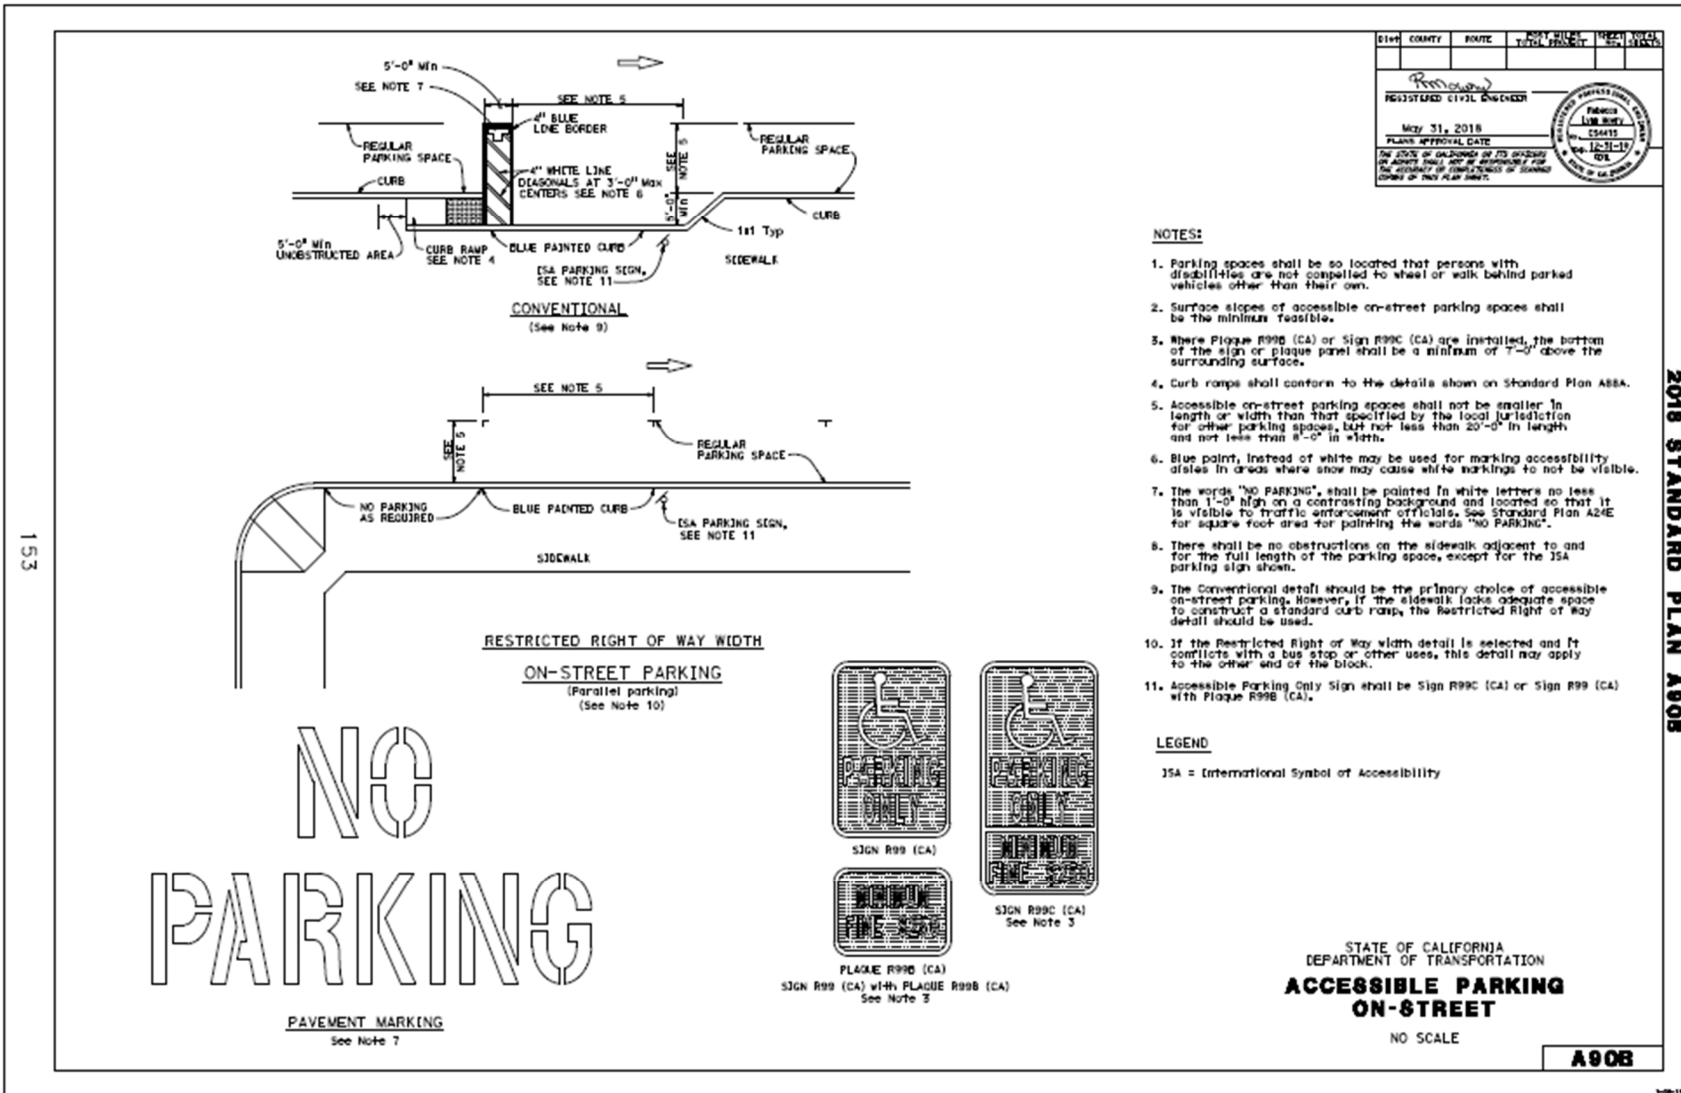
| Dist | COUNTY | ROUTE | POST MILES TOTAL PROJECT | SHEET No. | TOTAL SHEETS |
|---|---|---|---|---|---|
| | | | | | |

REGISTERED CIVIL ENGINEER

May 31, 2018
PLANS APPROVAL DATE

THE STATE OF CALIFORNIA OR ITS OFFICERS OR AGENTS SHALL NOT BE RESPONSIBLE FOR THE ACCURACY OR COMPLETENESS OF SCANNED COPIES OF THIS PLAN SHEET.

REGISTERED PROFESSIONAL ENGINEER Rebecca Lynn Avery C54415 Exp. 12-31-19 CIVIL STATE OF CALIFORNIA

5'-0" Min
SEE NOTE 7
SEE NOTE 5
4" BLUE LINE BORDER
REGULAR PARKING SPACE
REGULAR PARKING SPACE
SEE NOTE 5
4" WHITE LINE DIAGONALS AT 3'-0" Max CENTERS SEE NOTE 6
CURB
5'-0" Min
CURB
1:1 Typ
5'-0" Min UNOBSTRUCTED AREA
CURB RAMP SEE NOTE 4
BLUE PAINTED CURB
ISA PARKING SIGN, SEE NOTE 11
SIDEWALK

CONVENTIONAL
(See Note 9)

SEE NOTE 5
SEE NOTE 5
REGULAR PARKING SPACE
NO PARKING AS REQUIRED
BLUE PAINTED CURB
ISA PARKING SIGN, SEE NOTE 11
SIDEWALK

RESTRICTED RIGHT OF WAY WIDTH

ON-STREET PARKING
(Parallel parking)
(See Note 10)

NO PARKING

PAVEMENT MARKING
See Note 7

PARKING ONLY
SIGN R99 (CA)

PARKING ONLY MINIMUM FINE $250
SIGN R99C (CA)
See Note 3

MINIMUM FINE $250
PLAQUE R99B (CA)
SIGN R99 (CA) with PLAQUE R99B (CA)
See Note 3

NOTES:

1. Parking spaces shall be so located that persons with disabilities are not compelled to wheel or walk behind parked vehicles other than their own.

2. Surface slopes of accessible on-street parking spaces shall be the minimum feasible.

3. Where Plaque R99B (CA) or Sign R99C (CA) are installed, the bottom of the sign or plaque panel shall be a minimum of 7'-0" above the surrounding surface.

4. Curb ramps shall conform to the details shown on Standard Plan A88A.

5. Accessible on-street parking spaces shall not be smaller in length or width than that specified by the local jurisdiction for other parking spaces, but not less than 20'-0" in length and not less than 8'-0" in width.

6. Blue paint, instead of white may be used for marking accessibility aisles in areas where snow may cause white markings to not be visible.

7. The words "NO PARKING", shall be painted in white letters no less than 1'-0" high on a contrasting background and located so that it is visible to traffic enforcement officials. See Standard Plan A24E for square foot area for painting the words "NO PARKING".

8. There shall be no obstructions on the sidewalk adjacent to and for the full length of the parking space, except for the ISA parking sign shown.

9. The Conventional detail should be the primary choice of accessible on-street parking. However, if the sidewalk lacks adequate space to construct a standard curb ramp, the Restricted Right of Way detail should be used.

10. If the Restricted Right of Way width detail is selected and it conflicts with a bus stop or other uses, this detail may apply to the other end of the block.

11. Accessible Parking Only Sign shall be Sign R99C (CA) or Sign R99 (CA) with Plaque R99B (CA).

LEGEND

ISA = International Symbol of Accessibility

STATE OF CALIFORNIA
DEPARTMENT OF TRANSPORTATION

ACCESSIBLE PARKING ON-STREET

NO SCALE

A90B

2018 STANDARD PLAN A90B

153